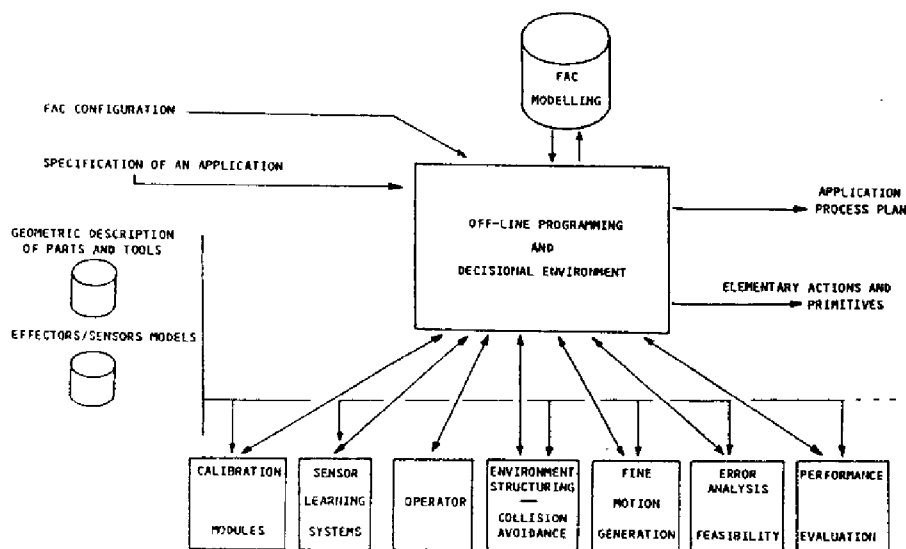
FAC MODELLING

FAC CONFIGURATION

SPECIFICATION OF AN APPLICATION

OFF-LINE PROGRAMMING AND DECISIONAL ENVIRONMENT

APPLICATION PROCESS PLAN

GEOMETRIC DESCRIPTION OF PARTS AND TOOLS

ELEMENTARY ACTIONS AND PRIMITIVES

EFFECTORS/SENSORS MODELS

CALIBRATION MODULES

SENSOR LEARNING SYSTEMS

OPERATOR

ENVIRONMENT STRUCTURING — COLLISION AVOIDANCE

FINE MOTION GENERATION

ERROR ANALYSIS FEASIBILITY

PERFORMANCE EVALUATION